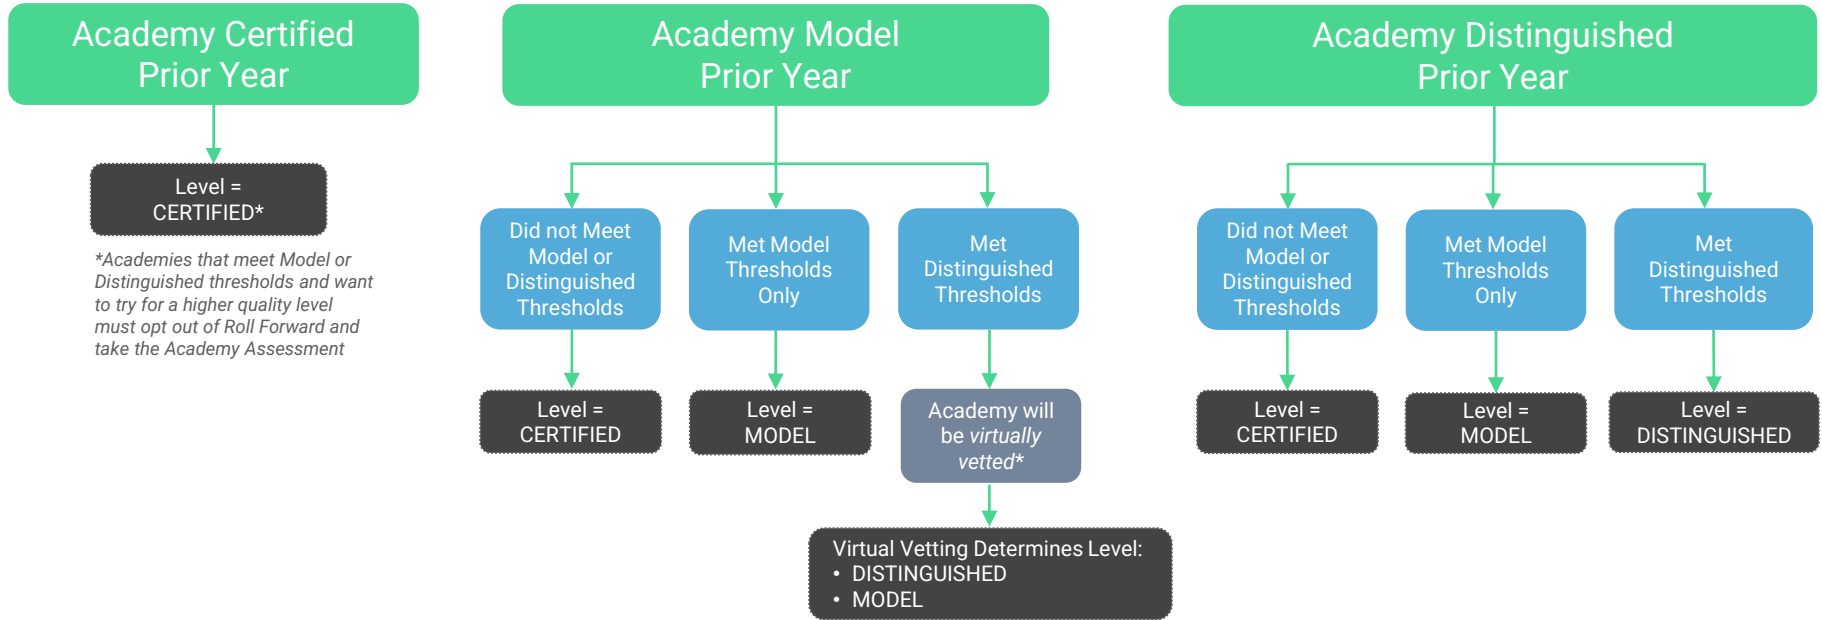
Academy Certified Prior Year

Level = CERTIFIED*

*Academies that meet Model or Distinguished thresholds and want to try for a higher quality level must opt out of Roll Forward and take the Academy Assessment

Academy Model Prior Year

Did not Meet Model or Distinguished Thresholds

Met Model Thresholds Only

Met Distinguished Thresholds

Level = CERTIFIED

Level = MODEL

Academy will be virtually vetted*

Virtual Vetting Determines Level:
• DISTINGUISHED
• MODEL

Academy Distinguished Prior Year

Did not Meet Model or Distinguished Thresholds

Met Model Thresholds Only

Met Distinguished Thresholds

Level = CERTIFIED

Level = MODEL

Level = DISTINGUISHED